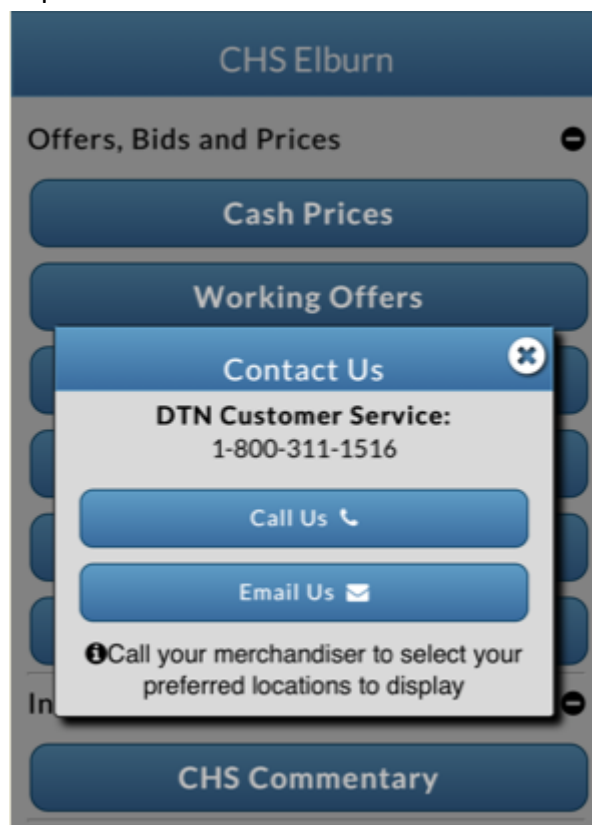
CHS Elburn

Offers, Bids and Prices

Cash Prices

Working Offers

Contact Us

DTN Customer Service:
1-800-311-1516

Call Us

Email Us

Call your merchandiser to select your preferred locations to display

In

CHS Commentary